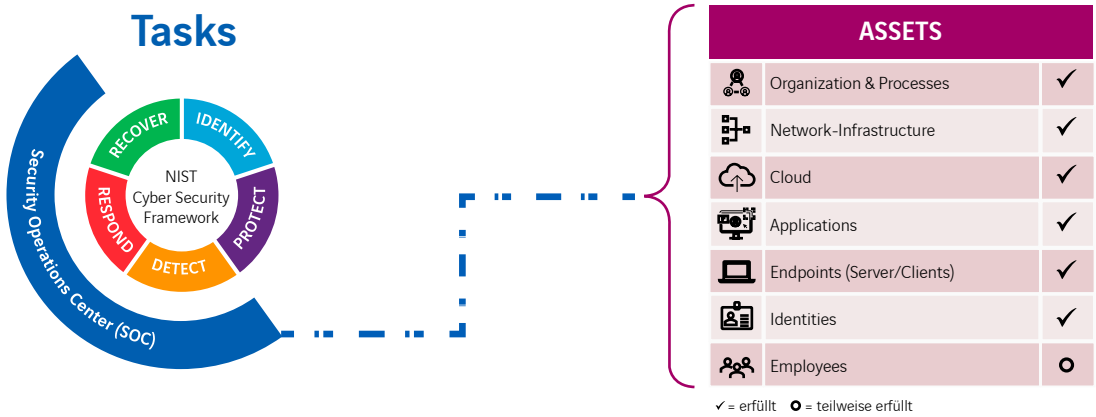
Tasks

Security Operations Center (SOC)

RECOVER
IDENTIFY
PROTECT
DETECT
RESPOND

NIST Cyber Security Framework

| ASSETS | |
|---|---|
| Organization & Processes | ✓ |
| Network-Infrastructure | ✓ |
| Cloud | ✓ |
| Applications | ✓ |
| Endpoints (Server/Clients) | ✓ |
| Identities | ✓ |
| Employees | o |

✓ = erfüllt o = teilweise erfüllt